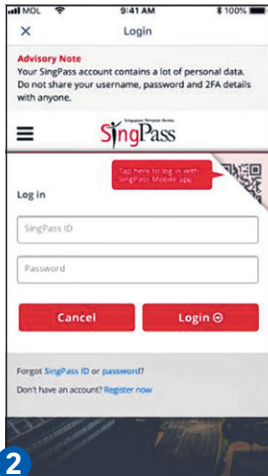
MOL 9:41 AM 100%

×
Login

Advisory Note
Your SingPass account contains a lot of personal data. Do not share your username, password and 2FA details with anyone.

Singapore Personal Access
SingPass

Tap here to log in with SingPass Mobile app

Log in

SingPass ID

Password

Cancel

Login

Forgot SingPass ID or password?

Don't have an account? Register now

2